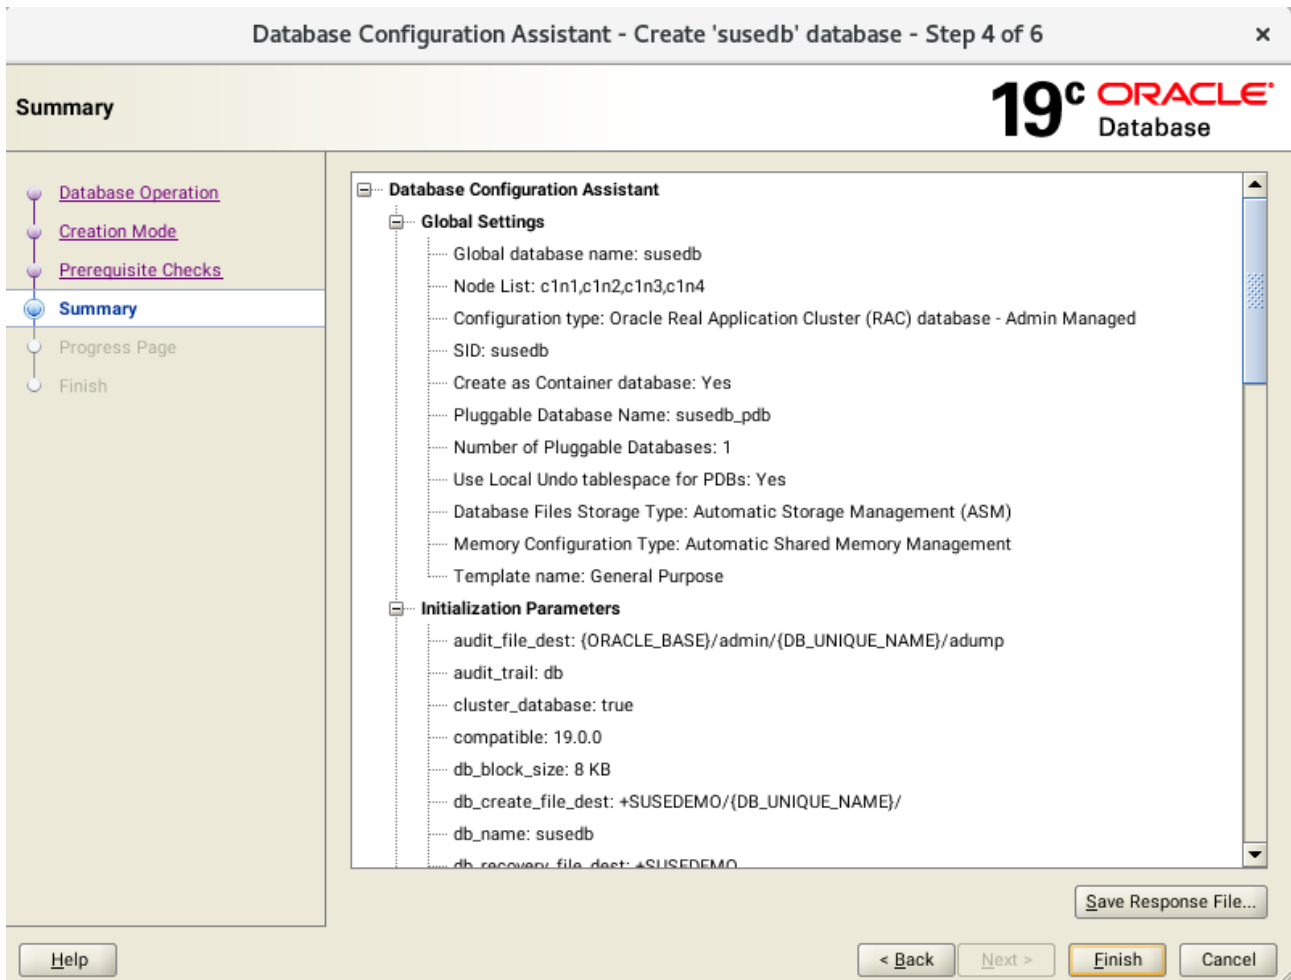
Database Configuration Assistant - Create 'susedb' database - Step 4 of 6

Summary

19c ORACLE Database

Database Operation
Creation Mode
Prerequisite Checks
Summary
Progress Page
Finish

Database Configuration Assistant
Global Settings
Global database name: susedb
Node List: c1n1,c1n2,c1n3,c1n4
Configuration type: Oracle Real Application Cluster (RAC) database - Admin Managed
SID: susedb
Create as Container database: Yes
Pluggable Database Name: susedb_pdb
Number of Pluggable Databases: 1
Use Local Undo tablespace for PDBs: Yes
Database Files Storage Type: Automatic Storage Management (ASM)
Memory Configuration Type: Automatic Shared Memory Management
Template name: General Purpose
Initialization Parameters
audit_file_dest: {ORACLE_BASE}/admin/{DB_UNIQUE_NAME}/adump
audit_trail: db
cluster_database: true
compatible: 19.0.0
db_block_size: 8 KB
db_create_file_dest: +SUSEDEMO/{DB_UNIQUE_NAME}/
db_name: susedb
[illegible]

Save Response File...

Help
< Back
Next >
Finish
Cancel